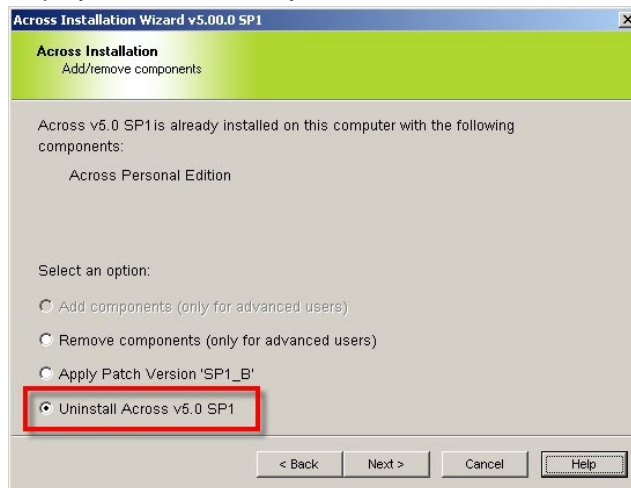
Across Installation Wizard v5.00.0 SP1

Across Installation
Add/remove components

Across v5.0 SP1 is already installed on this computer with the following components:

Across Personal Edition

Select an option:

Add components (only for advanced users)

Remove components (only for advanced users)

Apply Patch Version 'SP1_B'

Uninstall Across v5.0 SP1

< Back | Next > | Cancel | Help